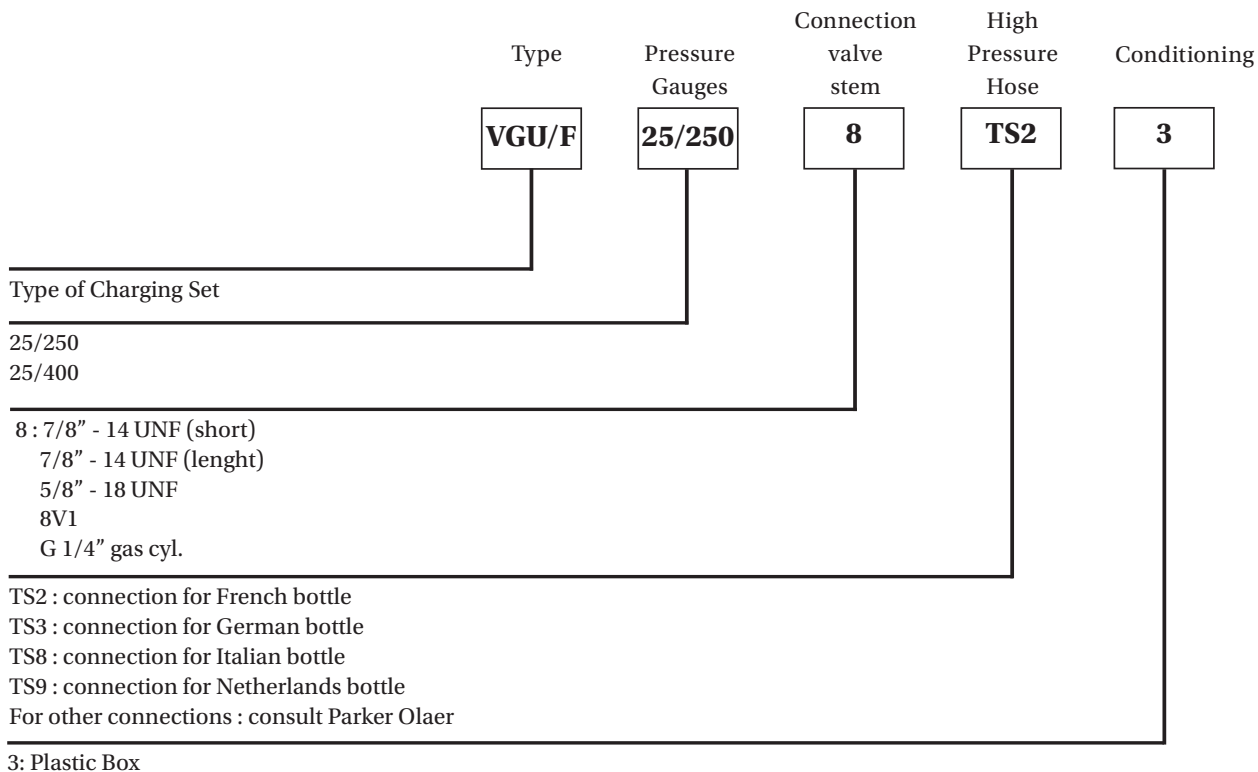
Type

Pressure Gauges

Connection valve stem

High Pressure Hose

Conditioning

VGU/F

25/250

8

TS2

3

Type of Charging Set

25/250
25/400

8 : 7/8″ - 14 UNF (short)
7/8″ - 14 UNF (lenght)
5/8″ - 18 UNF
8V1
G 1/4″ gas cyl.

TS2 : connection for French bottle
TS3 : connection for German bottle
TS8 : connection for Italian bottle
TS9 : connection for Netherlands bottle
For other connections : consult Parker Olaer

3: Plastic Box